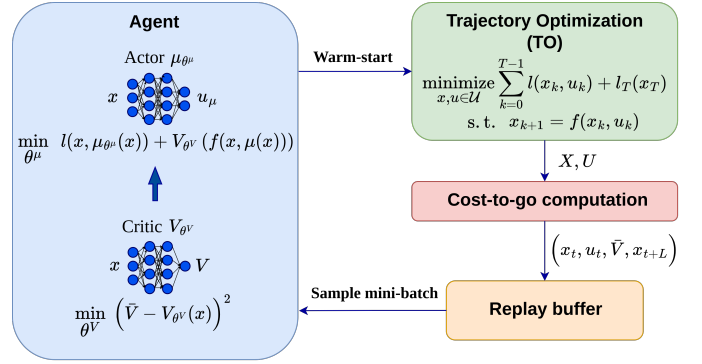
Agent

Actor $\mu_{\theta^\mu}$

$x$ $u_\mu$

$\min_{\theta^\mu} \; l(x, \mu_{\theta^\mu}(x)) + V_{\theta^V}(f(x, \mu(x)))$

Critic $V_{\theta^V}$

$x$ $V$

$\min_{\theta^V} \; \left(\bar{V} - V_{\theta^V}(x)\right)^2$

Warm-start

Trajectory Optimization (TO)

$\underset{x, u \in \mathcal{U}}{\text{minimize}} \sum_{k=0}^{T-1} l(x_k, u_k) + l_T(x_T)$

$\text{s.t.} \quad x_{k+1} = f(x_k, u_k)$

$X, U$

Cost-to-go computation

$\left(x_t, u_t, \bar{V}, x_{t+L}\right)$

Sample mini-batch

Replay buffer